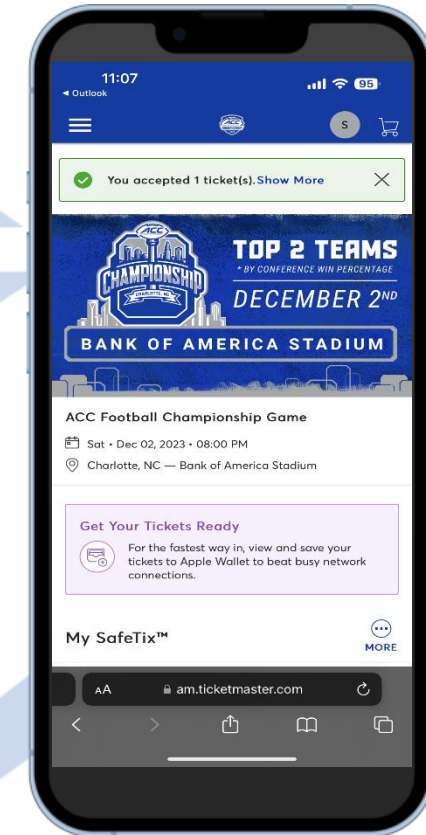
11:07
◂ Outlook
95

S

You accepted 1 ticket(s). Show More

ACC
CHAMPIONSHIP
CHARLOTTE, NC

TOP 2 TEAMS
* BY CONFERENCE WIN PERCENTAGE
DECEMBER 2ND
BANK OF AMERICA STADIUM

ACC Football Championship Game
Sat • Dec 02, 2023 • 08:00 PM
Charlotte, NC — Bank of America Stadium

Get Your Tickets Ready
For the fastest way in, view and save your tickets to Apple Wallet to beat busy network connections.

My SafeTix™
MORE

AA am.ticketmaster.com